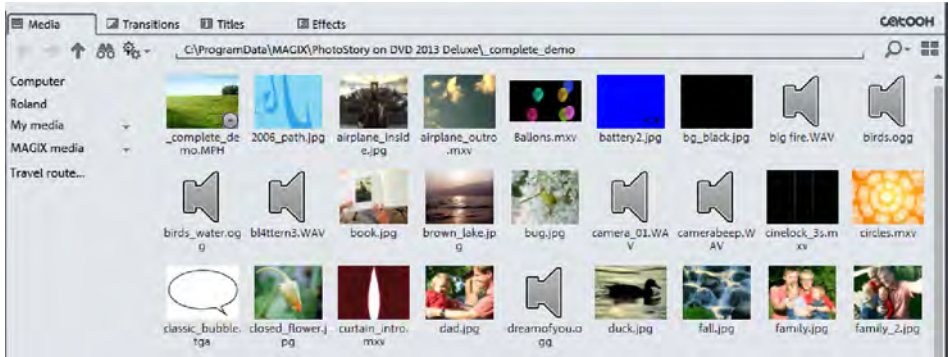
Media Transitions Titles Effects CATOOH

C:\ProgramData\MAGIX\PhotoStory on DVD 2013 Deluxe\_complete_demo

Computer
Roland
My media
MAGIX media
Travel route...

_complete_demo.MPH
2006_path.jpg
airplane_inside.jpg
airplane_outro.mxv
Ballons.mxv
battery2.jpg
bg_black.jpg
big fire.WAV
birds.ogg
birds_water.ogg
bl4ttern3.WAV
book.jpg
brown_lake.jpg
bug.jpg
camera_01.WAV
camerabeep.WAV
cinelock_3s.mxv
circles.mxv
classic_bubble.tga
closed_flower.jpg
curtain_intro.mxv
dad.jpg
dreamofyou.ogg
duck.jpg
fall.jpg
family.jpg
family_2.jpg